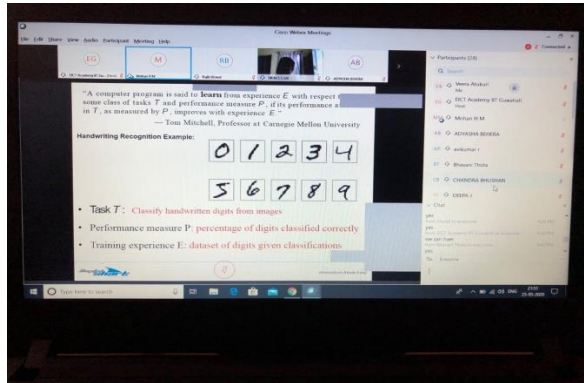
Cisco Webex Meetings

File Edit Share View Audio Participant Meeting Help

EG M KB AB

Participants (28)

Veera Atukuri

EICT Academy IIT Guwahati

Mohan R M

ADVAITHA BEHERA

anilkumar r

Bhavani Thota

CHANDRA BHUSHAN

DEEPA J

Chat

"A computer program is said to **learn** from experience $E$ with respect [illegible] some class of tasks $T$ and performance measure $P$, if its performance a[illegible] in $T$, as measured by $P$, improves with experience $E$."

— Tom Mitchell, Professor at Carnegie Mellon University

Handwriting Recognition Example:

0 1 2 3 4

5 6 7 8 9

• Task $T$: Classify handwritten digits from images

• Performance measure P: percentage of digits classified correctly

• Training experience E: dataset of digits given classifications

Type here to search

ENG